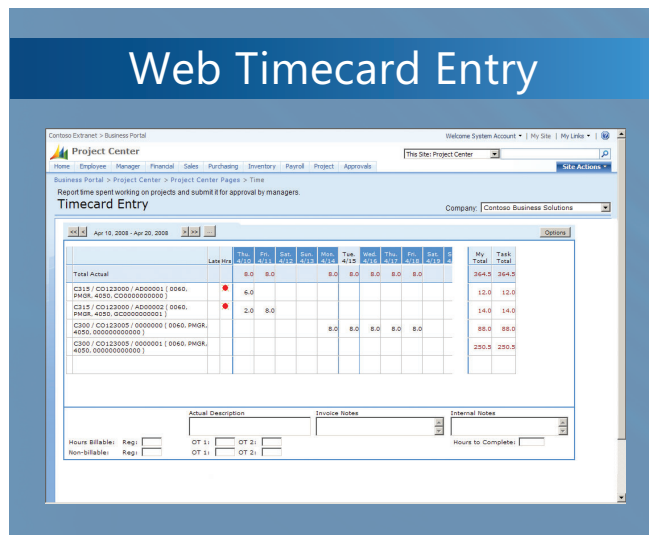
Web Timecard Entry

Contoso Extranet > Business Portal

Welcome System Account ▾ | My Site | My Links ▾ |

Project Center

This Site: Project Center

Home | Employee | Manager | Financial | Sales | Purchasing | Inventory | Payroll | Project | Approvals

Site Actions ▾

Business Portal > Project Center > Project Center Pages > Time

Report time spent working on projects and submit it for approval by managers.

Timecard Entry

Company: Contoso Business Solutions

Apr 10, 2008 - Apr 20, 2008

Options

| | Late Hrs | Thu. 4/10 | Fri. 4/11 | Sat. 4/12 | Sun. 4/13 | Mon. 4/14 | Tue. 4/15 | Wed. 4/16 | Thu. 4/17 | Fri. 4/18 | Sat. 4/19 | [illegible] | My Total | Task Total |
|---|---|---|---|---|---|---|---|---|---|---|---|---|---|---|
| Total Actual | | 8.0 | 8.0 | | | 8.0 | 8.0 | 8.0 | 8.0 | 8.0 | | | 364.5 | 364.5 |
| C315 / CO123000 / AD00001 ( 0060, PMGR, 4050, CO00000000 ) | ● | 6.0 | | | | | | | | | | | 12.0 | 12.0 |
| C315 / CO123000 / AD00002 ( 0060, PMGR, 4050, GC00000000 ) | ● | 2.0 | 8.0 | | | | | | | | | | 14.0 | 14.0 |
| C300 / CO123005 / 0000000 ( 0060, PMGR, 4050, 000000000000 ) | | | | | | 8.0 | 8.0 | 8.0 | 8.0 | 8.0 | | | 88.0 | 88.0 |
| C300 / CO123005 / 0000001 ( 0060, PMGR, 4050, 000000000000 ) | | | | | | | | | | | | | 250.5 | 250.5 |

Actual Description

Invoice Notes

Internal Notes

Hours Billable: Reg: OT 1: OT 2:

Non-billable: Reg: OT 1: OT 2:

Hours to Complete: